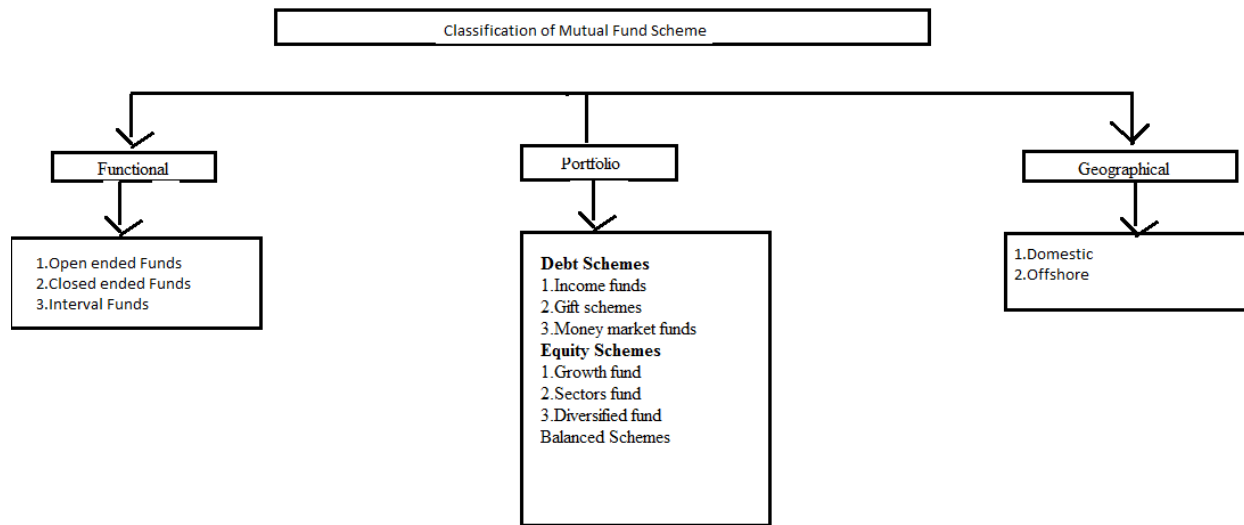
Classification of Mutual Fund Scheme

Functional

1.Open ended Funds
2.Closed ended Funds
3.Interval Funds

Portfolio

**Debt Schemes**
1.Income funds
2.Gift schemes
3.Money market funds
**Equity Schemes**
1.Growth fund
2.Sectors fund
3.Diversified fund
Balanced Schemes

Geographical

1.Domestic
2.Offshore